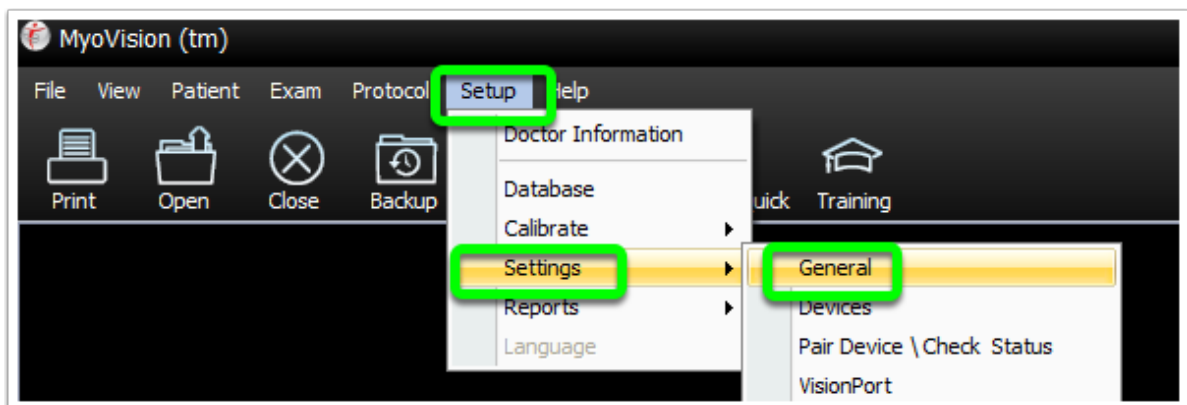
MyoVision (tm)

File View Patient Exam Protocol Setup Help

Print Open Close Backup uick Training

Doctor Information

Database

Calibrate

Settings

Reports

Language

General

Devices

Pair Device \ Check Status

VisionPort